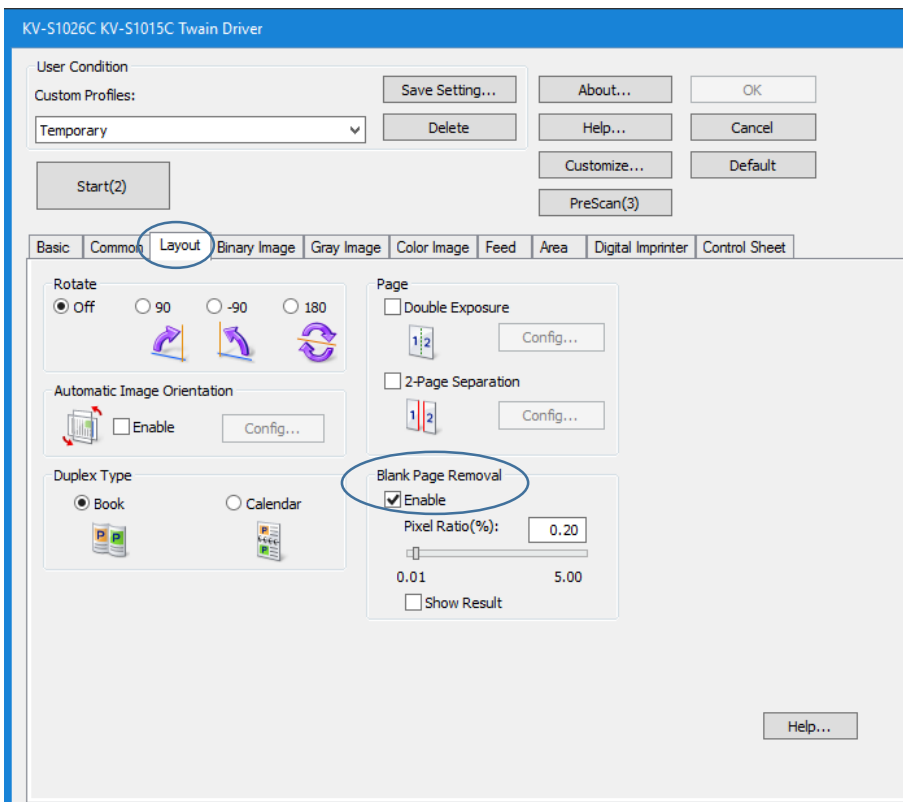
KV-S1026C KV-S1015C Twain Driver

User Condition
Custom Profiles:
Temporary
Save Setting...
Delete
About...
OK
Help...
Cancel
Customize...
Default
PreScan(3)
Start(2)

Basic | Common | Layout | Binary Image | Gray Image | Color Image | Feed | Area | Digital Imprinter | Control Sheet

Rotate
Off
90
-90
180

Automatic Image Orientation
Enable
Config...

Duplex Type
Book
Calendar

Page
Double Exposure
Config...
2-Page Separation
Config...

Blank Page Removal
Enable
Pixel Ratio(%):
0.20
0.01
5.00
Show Result

Help...